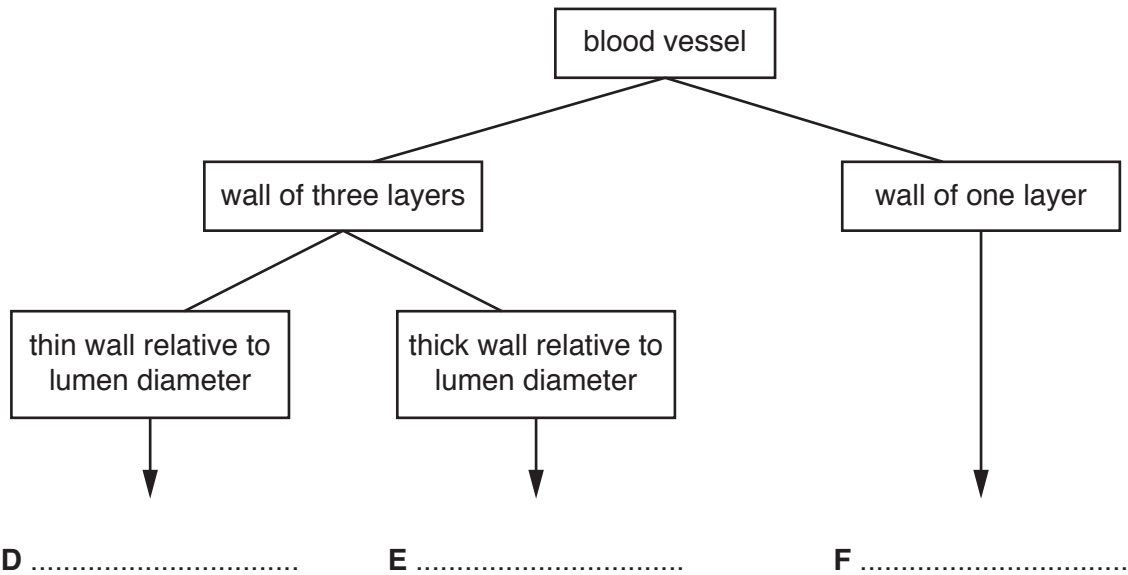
blood vessel

wall of three layers

wall of one layer

thin wall relative to lumen diameter

thick wall relative to lumen diameter

**D** ..............................

**E** ..............................

**F** ..............................